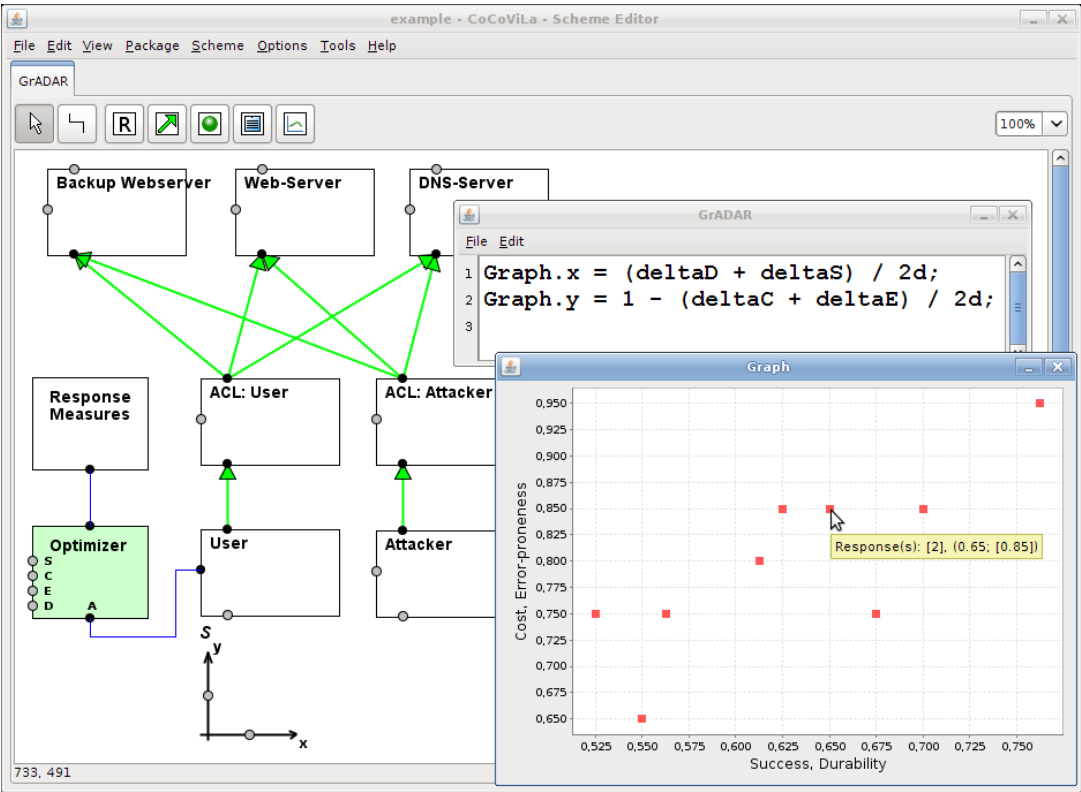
example - CoCoViLa - Scheme Editor

File Edit View Package Scheme Options Tools Help

GrADAR

R

100%

Backup Webserver

Web-Server

DNS-Server

GrADAR

File Edit

1 Graph.x = (deltaD + deltaS) / 2d;
2 Graph.y = 1 - (deltaC + deltaE) / 2d;
3

Response Measures

ACL: User

ACL: Attacker

Optimizer
S
C
E
D
A

User

Attacker

S
y
x

Graph

0,950
0,925
0,900
0,875
0,850
0,825
0,800
0,775
0,750
0,725
0,700
0,675
0,650

Cost, Error-proneness

Response(s): [2], (0.65; [0.85])

0,525 0,550 0,575 0,600 0,625 0,650 0,675 0,700 0,725 0,750

Success, Durability

733, 491